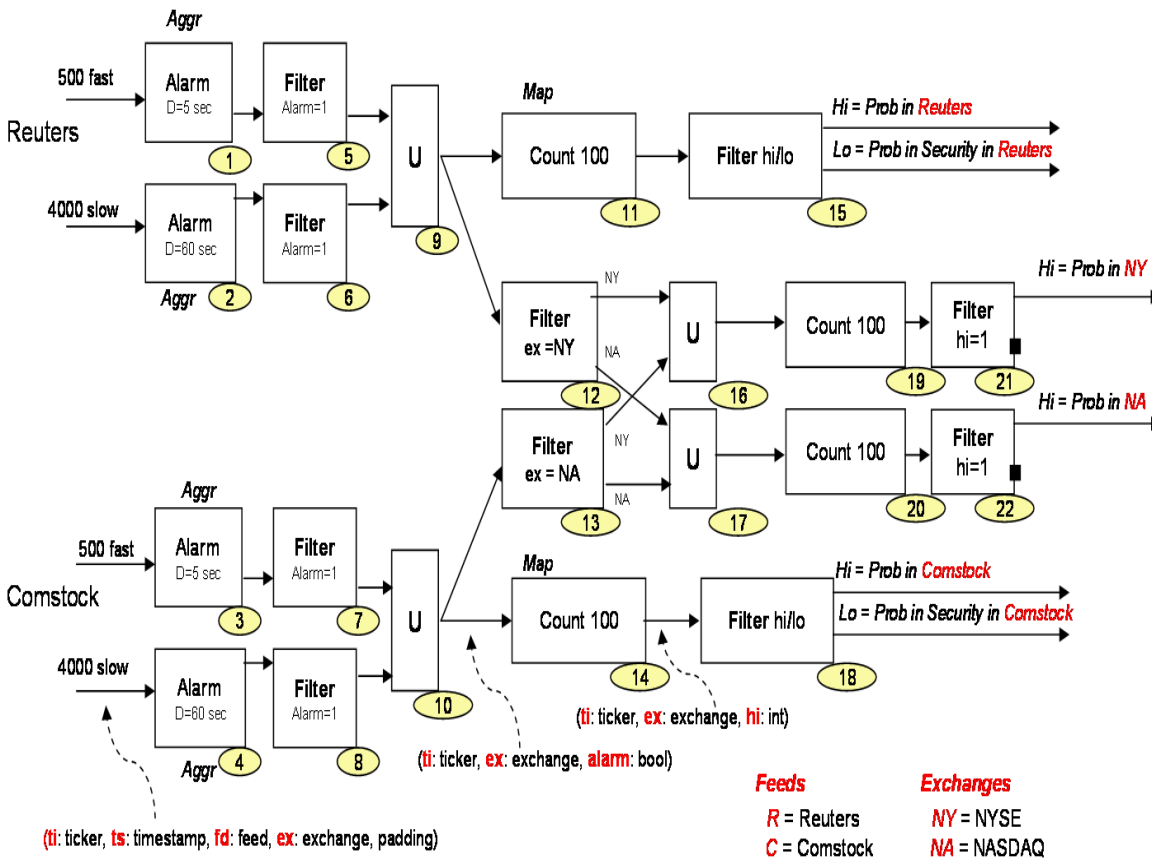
Aggr

500 fast

Alarm
D=5 sec

1

Filter
Alarm=1

5

Reuters

4000 slow

Alarm
D=60 sec

Aggr 2

Filter
Alarm=1

6

U

9

Map

Count 100

11

Filter hi/lo

15

Hi = Prob in Reuters

Lo = Prob in Security in Reuters

NY

Filter
ex =NY

NA

12

U

16

Count 100

19

Filter
hi=1

21

Hi = Prob in NY

Hi = Prob in NA

NY

Filter
ex = NA

NA

13

U

17

Count 100

20

Filter
hi=1

22

Aggr

500 fast

Alarm
D=5 sec

3

Filter
Alarm=1

7

Comstock

4000 slow

Alarm
D=60 sec

Aggr 4

Filter
Alarm=1

8

U

10

Map

Count 100

14

Filter hi/lo

18

Hi = Prob in Comstock

Lo = Prob in Security in Comstock

(ti: ticker, ex: exchange, hi: int)

(ti: ticker, ex: exchange, alarm: bool)

(ti: ticker, ts: timestamp, fd: feed, ex: exchange, padding)

Feeds
R = Reuters
C = Comstock

Exchanges
NY = NYSE
NA = NASDAQ